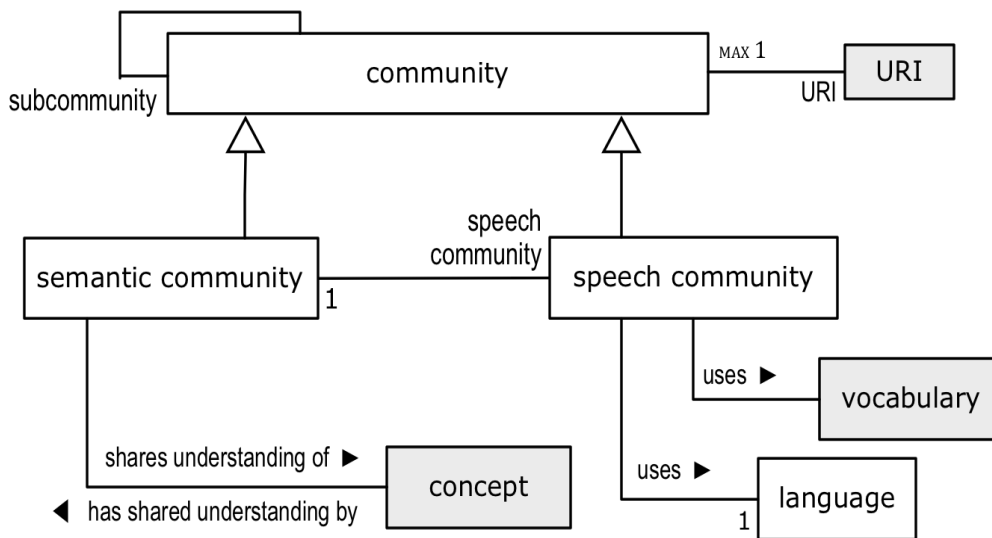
subcommunity

community

MAX 1

URI

URI

speech community

semantic community

1

speech community

uses ▶

vocabulary

shares understanding of ▶

◀ has shared understanding by

concept

uses ▶

1

language